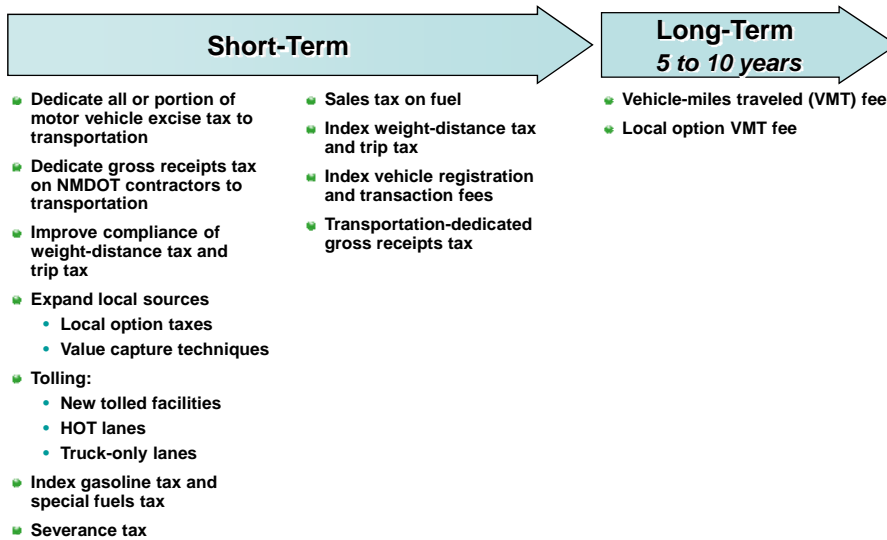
Short-Term

- Dedicate all or portion of motor vehicle excise tax to transportation
- Dedicate gross receipts tax on NMDOT contractors to transportation
- Improve compliance of weight-distance tax and trip tax
- Expand local sources
  - Local option taxes
  - Value capture techniques
- Tolling:
  - New tolled facilities
  - HOT lanes
  - Truck-only lanes
- Index gasoline tax and special fuels tax
- Severance tax

- Sales tax on fuel
- Index weight-distance tax and trip tax
- Index vehicle registration and transaction fees
- Transportation-dedicated gross receipts tax

Long-Term
5 to 10 years

- Vehicle-miles traveled (VMT) fee
- Local option VMT fee